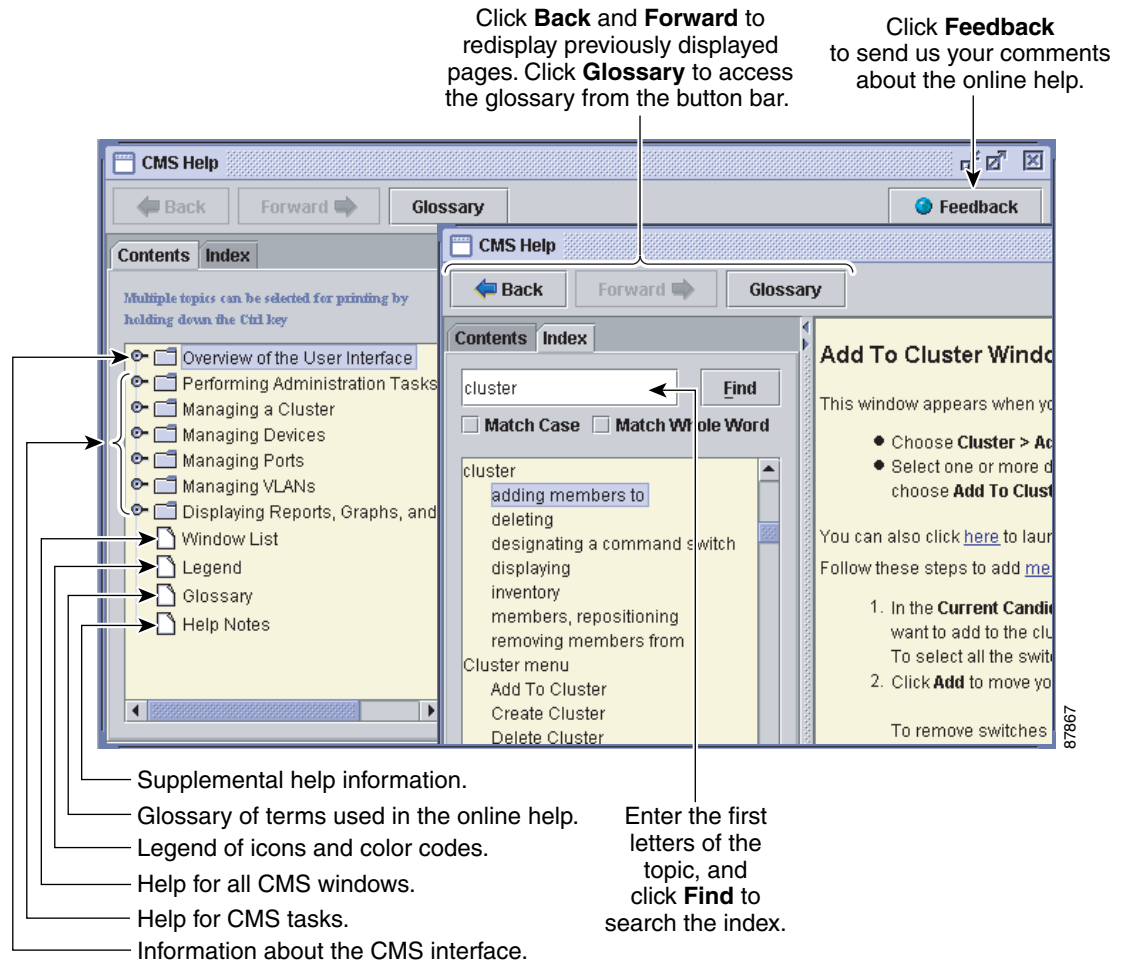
Click **Back** and **Forward** to redisplay previously displayed pages. Click **Glossary** to access the glossary from the button bar.

Click **Feedback** to send us your comments about the online help.

CMS Help

Back Forward Glossary Feedback

Contents Index

Multiple topics can be selected for printing by holding down the Ctrl key

Overview of the User Interface
Performing Administration Tasks
Managing a Cluster
Managing Devices
Managing Ports
Managing VLANs
Displaying Reports, Graphs, and
Window List
Legend
Glossary
Help Notes

CMS Help

Back Forward Glossary

Contents Index

cluster Find

Match Case Match Whole Word

cluster
adding members to
deleting
designating a command switch
displaying
inventory
members, repositioning
removing members from
Cluster menu
Add To Cluster
Create Cluster
Delete Cluster

Add To Cluster Windo

This window appears when yo

Choose **Cluster > Ac**
Select one or more d choose **Add To Clust**

You can also click here to laun
Follow these steps to add me

1. In the **Current Candi** want to add to the clu To select all the switc
2. Click **Add** to move yo

To remove switches

87867

Supplemental help information.
Glossary of terms used in the online help.
Legend of icons and color codes.
Help for all CMS windows.
Help for CMS tasks.
Information about the CMS interface.

Enter the first letters of the topic, and click **Find** to search the index.